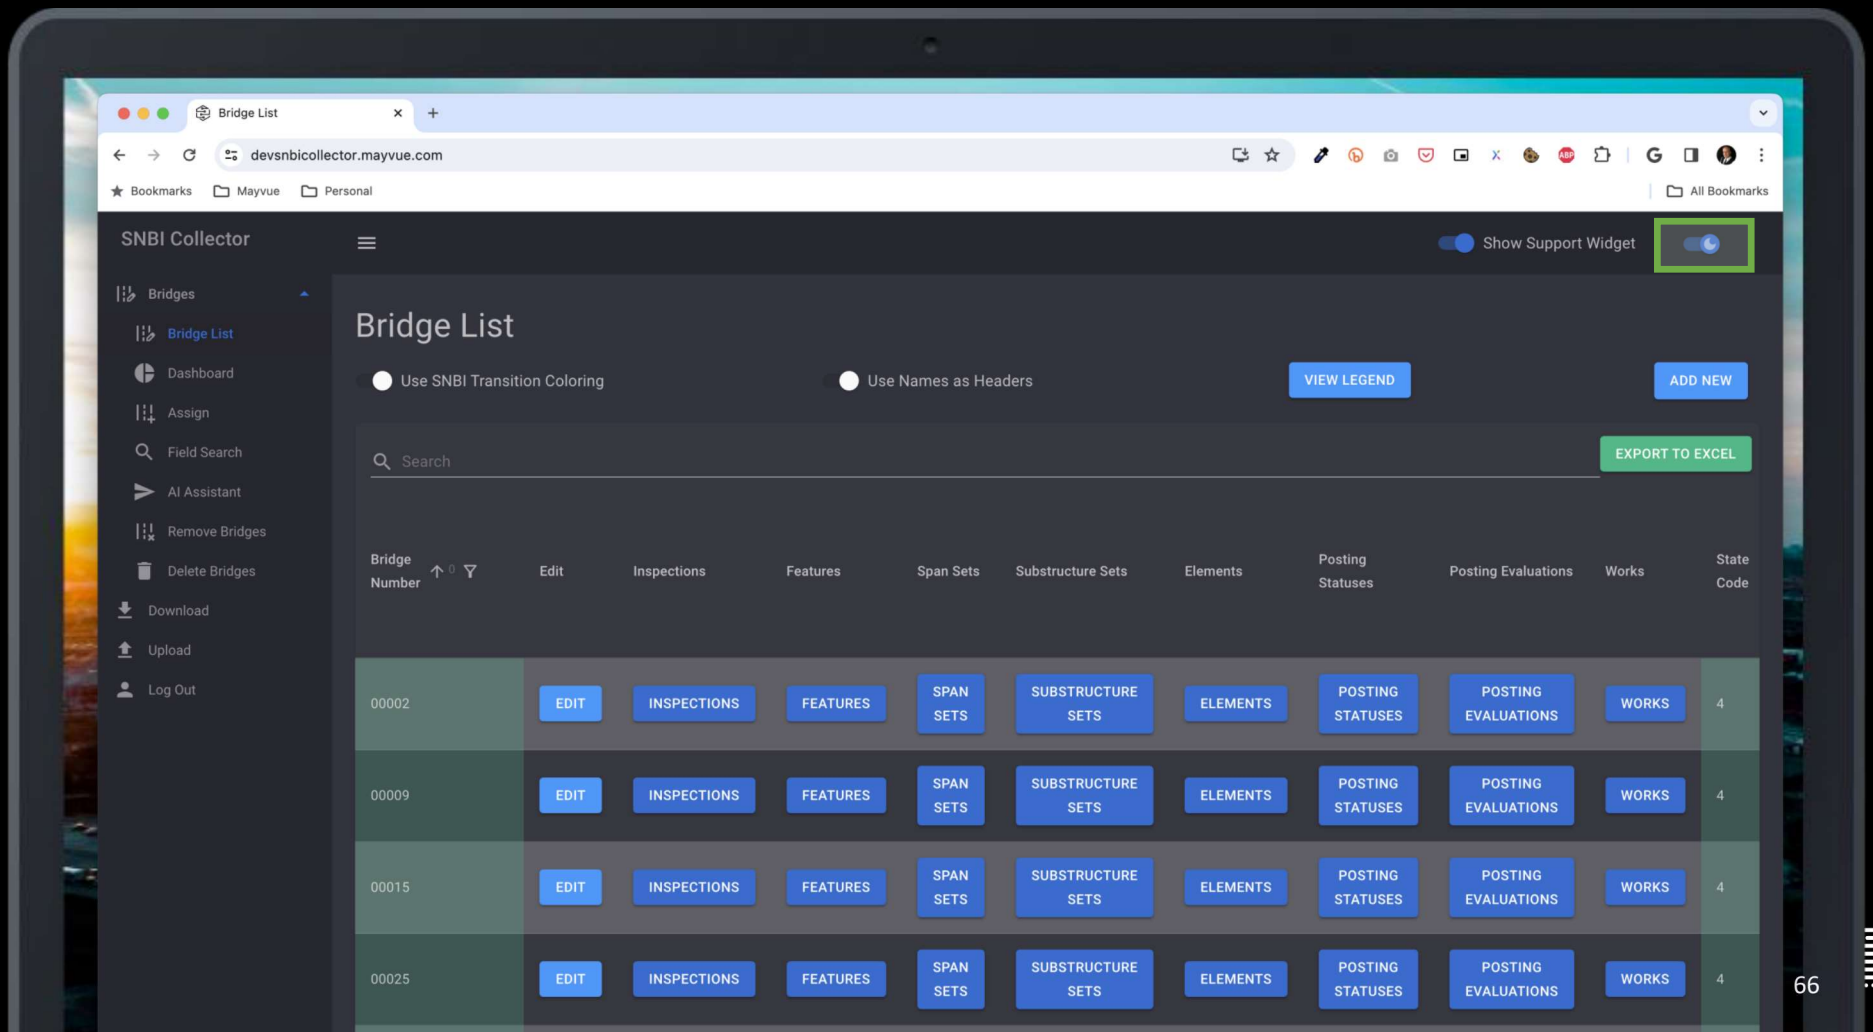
Bridge List ×

devsnbicollector.mayvue.com

Bookmarks Mayvue Personal All Bookmarks

SNBI Collector

Show Support Widget

Bridges
Bridge List
Dashboard
Assign
Field Search
AI Assistant
Remove Bridges
Delete Bridges
Download
Upload
Log Out

Bridge List

Use SNBI Transition Coloring Use Names as Headers VIEW LEGEND ADD NEW

Search EXPORT TO EXCEL

| Bridge Number | Edit | Inspections | Features | Span Sets | Substructure Sets | Elements | Posting Statuses | Posting Evaluations | Works | State Code |
|---|---|---|---|---|---|---|---|---|---|---|
| 00002 | EDIT | INSPECTIONS | FEATURES | SPAN SETS | SUBSTRUCTURE SETS | ELEMENTS | POSTING STATUSES | POSTING EVALUATIONS | WORKS | 4 |
| 00009 | EDIT | INSPECTIONS | FEATURES | SPAN SETS | SUBSTRUCTURE SETS | ELEMENTS | POSTING STATUSES | POSTING EVALUATIONS | WORKS | 4 |
| 00015 | EDIT | INSPECTIONS | FEATURES | SPAN SETS | SUBSTRUCTURE SETS | ELEMENTS | POSTING STATUSES | POSTING EVALUATIONS | WORKS | 4 |
| 00025 | EDIT | INSPECTIONS | FEATURES | SPAN SETS | SUBSTRUCTURE SETS | ELEMENTS | POSTING STATUSES | POSTING EVALUATIONS | WORKS | 4 |

66